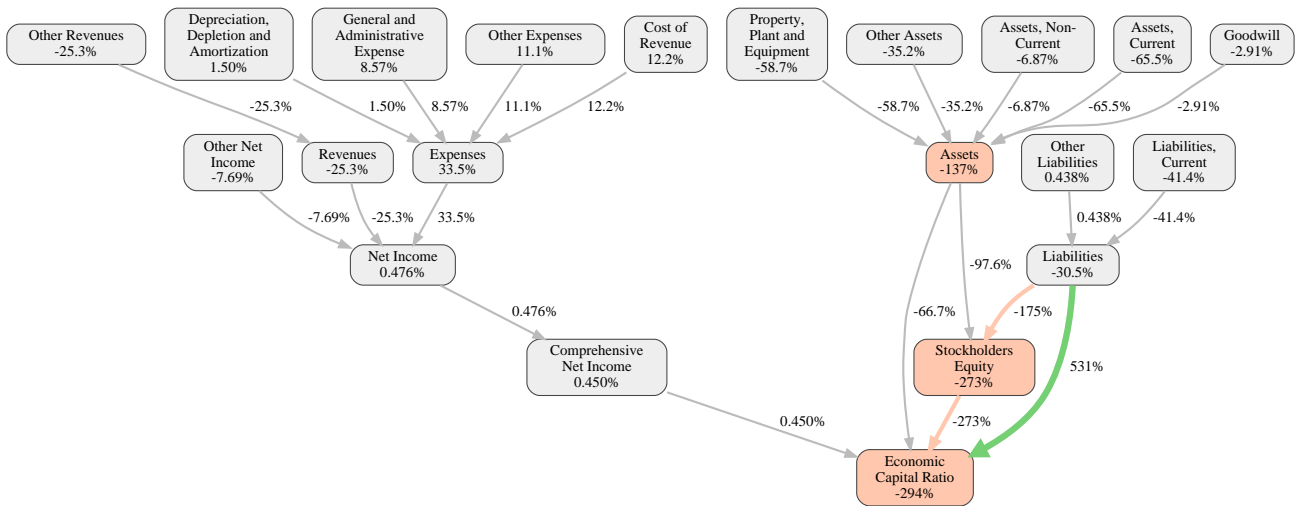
Other Revenues
-25.3%

Depreciation, Depletion and Amortization
1.50%

General and Administrative Expense
8.57%

Other Expenses
11.1%

Cost of Revenue
12.2%

Property, Plant and Equipment
-58.7%

Other Assets
-35.2%

Assets, Non-Current
-6.87%

Assets, Current
-65.5%

Goodwill
-2.91%

-25.3%
1.50%
8.57%
11.1%
12.2%
-58.7%
-35.2%
-6.87%
-65.5%
-2.91%

Other Net Income
-7.69%

Revenues
-25.3%

Expenses
33.5%

Assets
-137%

Other Liabilities
0.438%

Liabilities, Current
-41.4%

-7.69%
-25.3%
33.5%
0.438%
-41.4%

Net Income
0.476%

-97.6%

Liabilities
-30.5%

0.476%
-66.7%
-175%

Comprehensive Net Income
0.450%

Stockholders Equity
-273%

531%

0.450%
-273%

Economic Capital Ratio
-294%